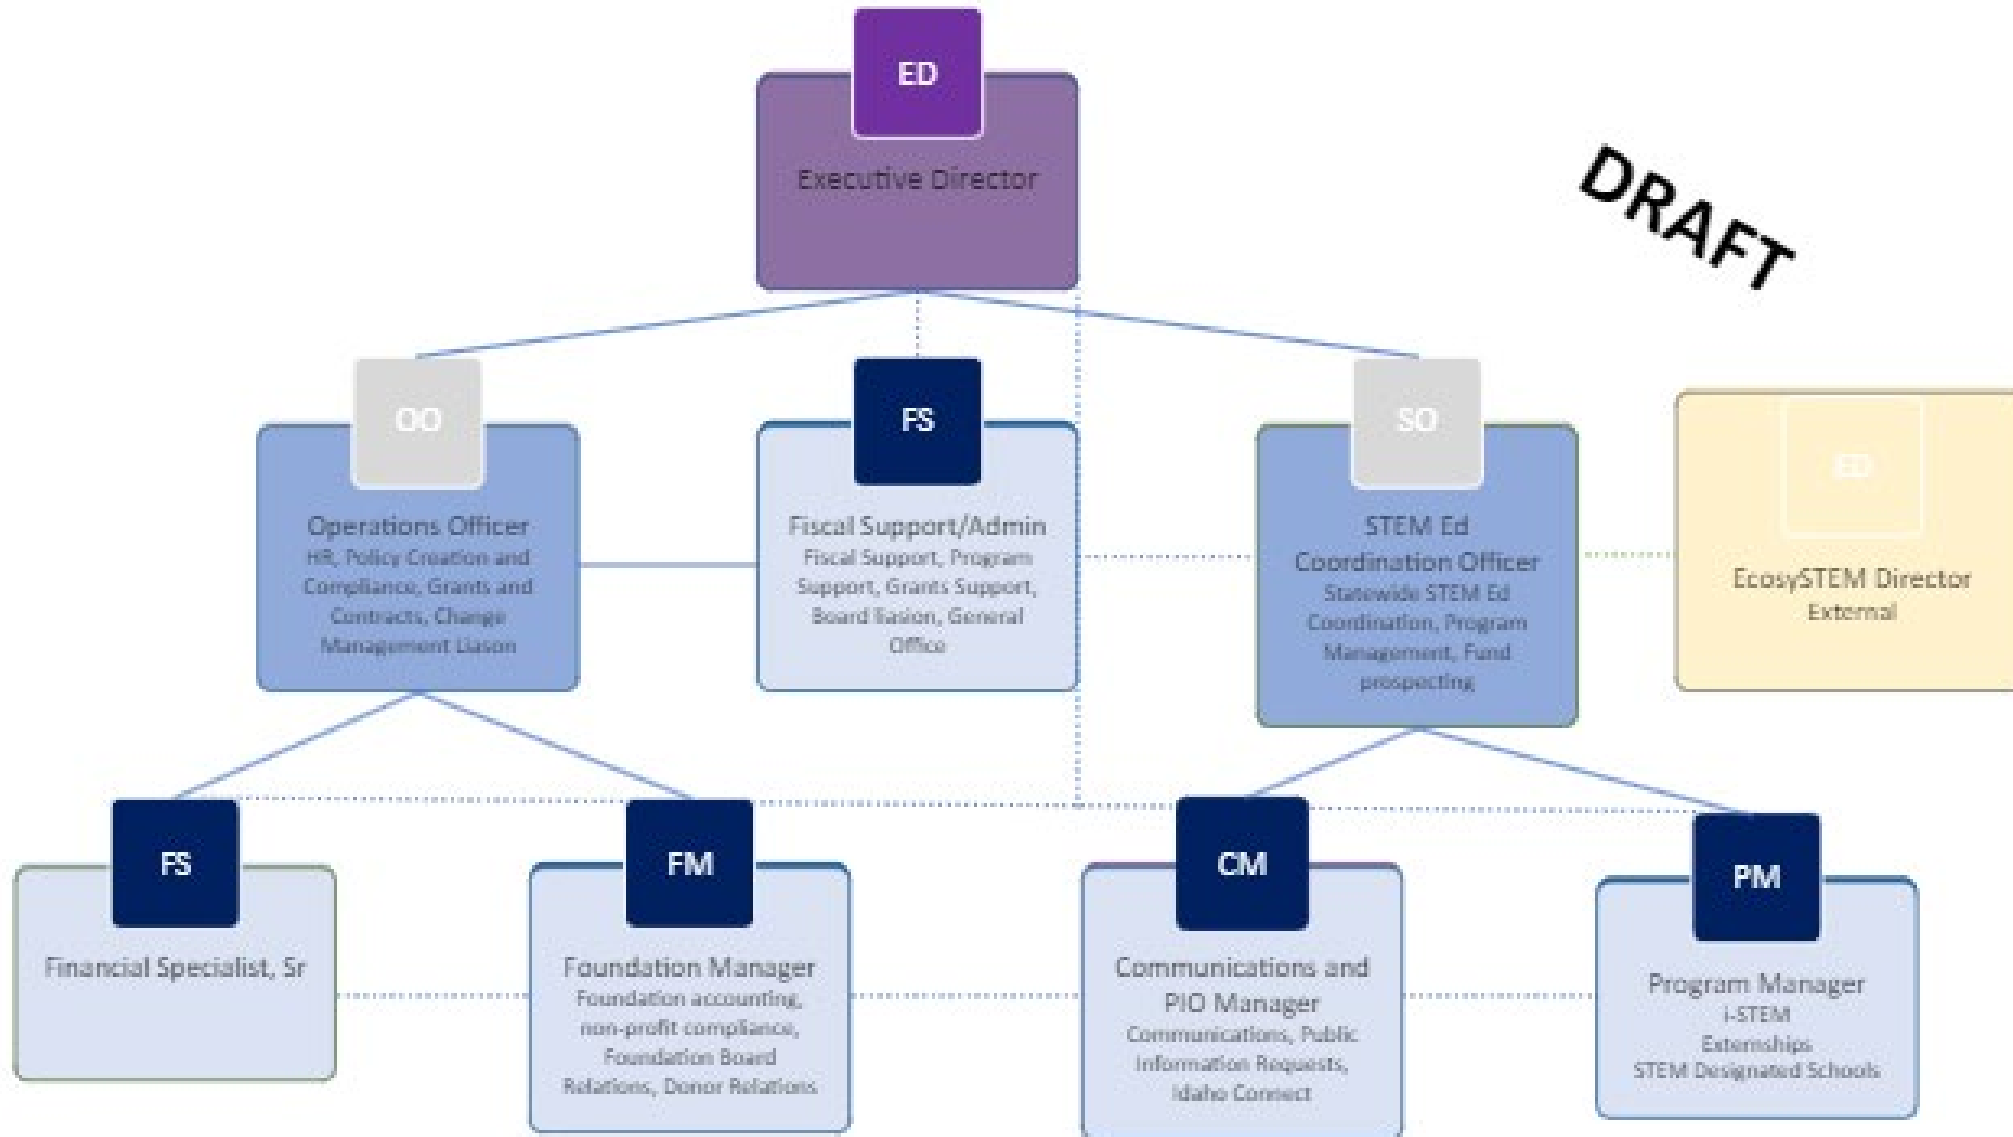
ED
Executive Director

DRAFT

OO
Operations Officer
HR, Policy Creation and Compliance, Grants and Contracts, Change Management Liason

FS
Fiscal Support/Admin
Fiscal Support, Program Support, Grants Support, Board liasion, General Office

SO
STEM Ed Coordination Officer
Statewide STEM Ed Coordination, Program Management, Fund prospecting

ED
EcosySTEM Director
External

FS
Financial Specialist, Sr

FM
Foundation Manager
Foundation accounting, non-profit compliance, Foundation Board Relations, Donor Relations

CM
Communications and PIO Manager
Communications, Public Information Requests, Idaho Connect

PM
Program Manager
i-STEM
Externships
STEM Designated Schools